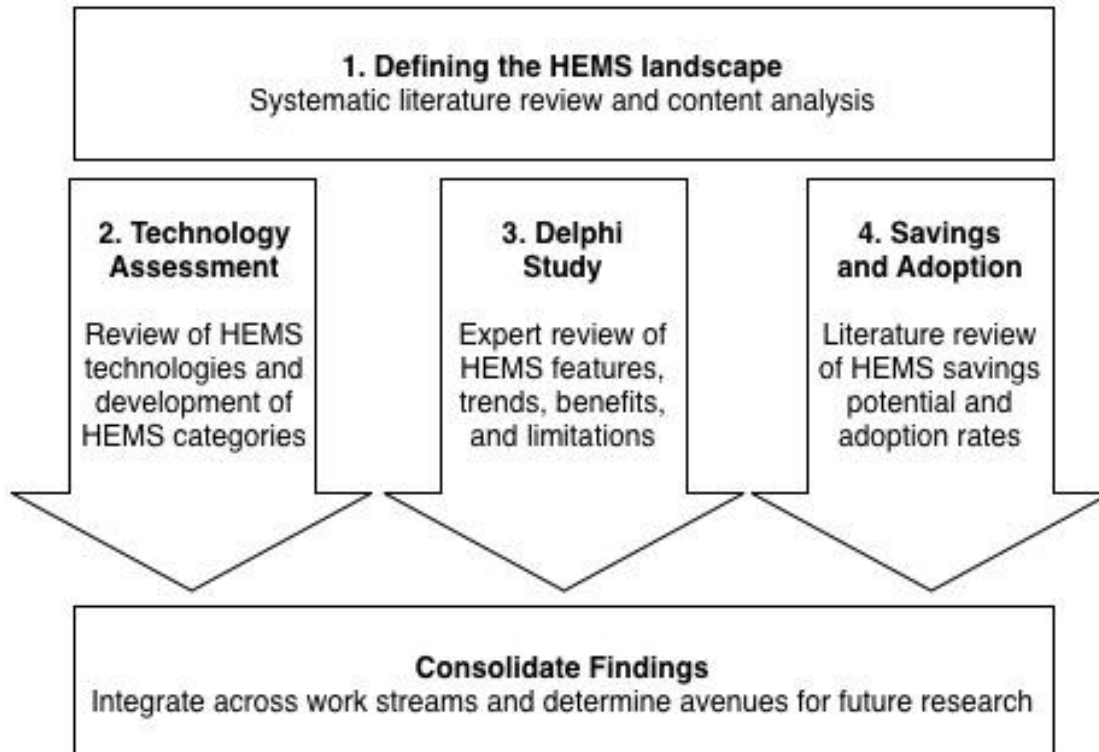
1. Defining the HEMS landscape
Systematic literature review and content analysis

2. Technology Assessment

Review of HEMS technologies and development of HEMS categories

3. Delphi Study

Expert review of HEMS features, trends, benefits, and limitations

4. Savings and Adoption

Literature review of HEMS savings potential and adoption rates

Consolidate Findings
Integrate across work streams and determine avenues for future research